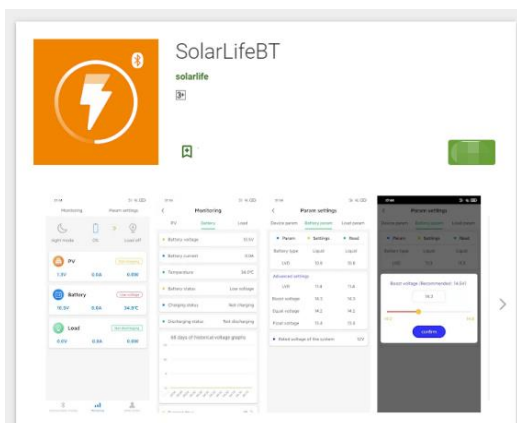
SolarLifeBT

solarlife

3+

Monitoring

Param settings

Night mode

Load off

PV

Battery

Low voltage

Load

Not charging

1.3V

0.0A

0.0W

14.5V

0.0A

14.5°C

0.0V

0.0A

0.0W

Monitoring

PV

Battery

Load

Battery voltage

12.5V

Battery current

0.0A

Temperature

36.0°C

Battery status

Low voltage

Charging status

Not charging

Discharging status

Not discharging

All days of historical voltage graphs

Param settings

Device param

Battery param

Load param

Param

Settings

Read

Battery type

Liquid

Liquid

LVD

12.0

10.8

Advanced settings

LVD

11.4

11.4

Boost voltage

14.2

14.2

Equal voltage

14.2

14.1

Float voltage

13.8

13.8

Rated voltage of the system

12V

Param settings

Device param

Battery param

Load param

Param

Settings

Read

Battery type

Liquid

Liquid

LVD

Boost voltage (Recommended: 14.5V)

14.2

confirm